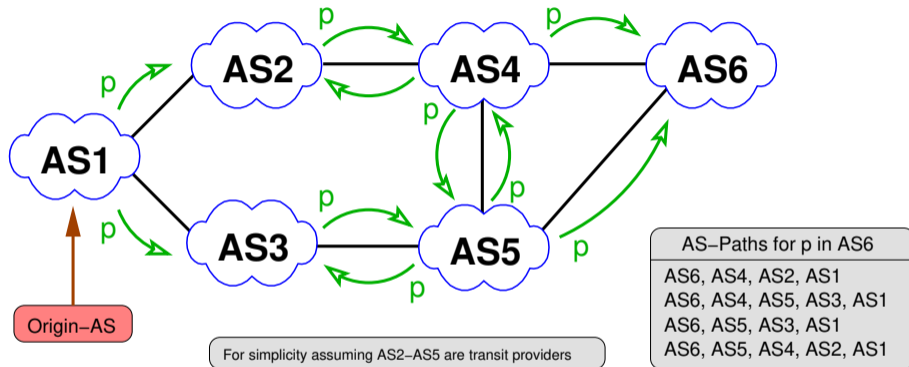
p

p

p

p

AS2

AS4

AS6

p

p

AS1

p

p

AS3

AS5

p

Origin–AS

For simplicity assuming AS2–AS5 are transit providers

| AS–Paths for p in AS6 |
|---|
| AS6, AS4, AS2, AS1 |
| AS6, AS4, AS5, AS3, AS1 |
| AS6, AS5, AS3, AS1 |
| AS6, AS5, AS4, AS2, AS1 |